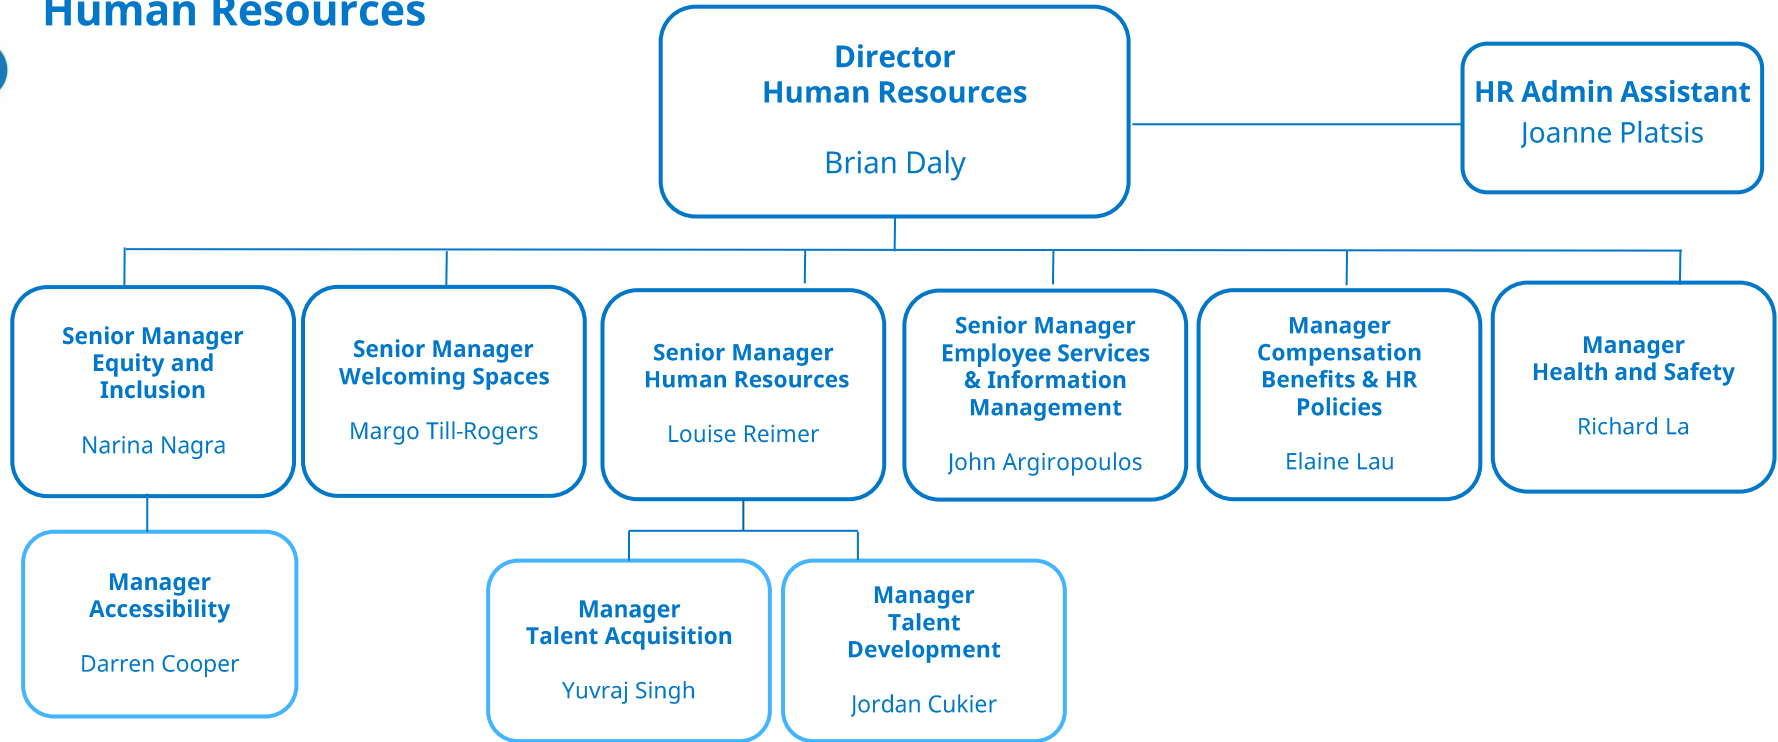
Human Resources

Director
Human Resources

Brian Daly

HR Admin Assistant
Joanne Platsis

Senior Manager
Equity and Inclusion

Narina Nagra

Senior Manager
Welcoming Spaces

Margo Till-Rogers

Senior Manager
Human Resources

Louise Reimer

Senior Manager
Employee Services & Information Management

John Argiropoulos

Manager
Compensation Benefits & HR Policies

Elaine Lau

Manager
Health and Safety

Richard La

Manager
Accessibility

Darren Cooper

Manager
Talent Acquisition

Yuvraj Singh

Manager
Talent Development

Jordan Cukier